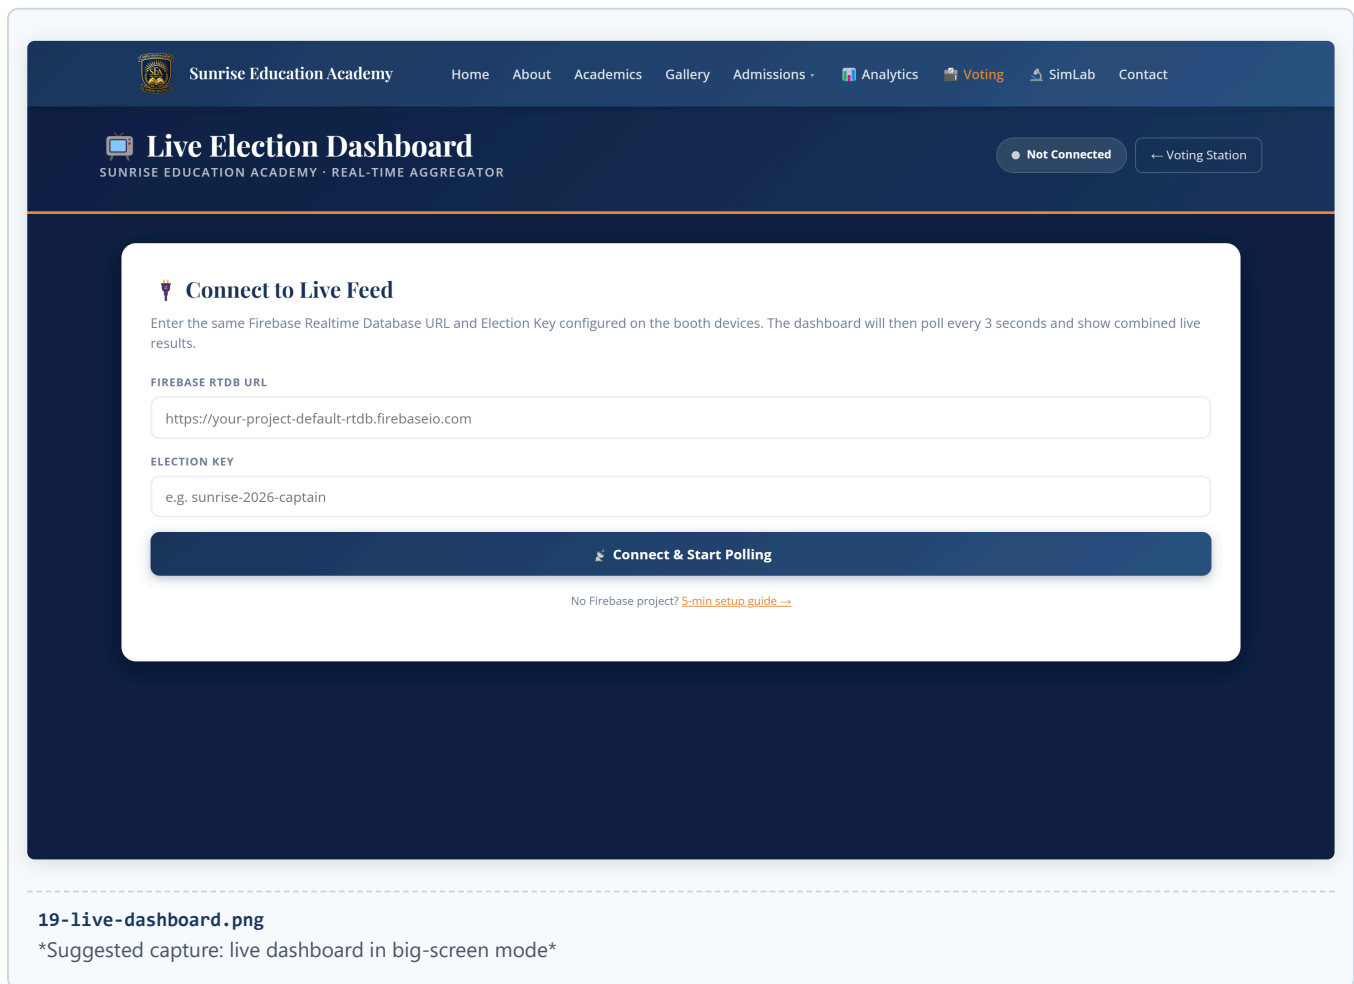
Sunrise Education Academy

Home About Academics Gallery Admissions Analytics Voting SimLab Contact

Live Election Dashboard
SUNRISE EDUCATION ACADEMY · REAL-TIME AGGREGATOR

Not Connected

← Voting Station

Connect to Live Feed

Enter the same Firebase Realtime Database URL and Election Key configured on the booth devices. The dashboard will then poll every 3 seconds and show combined live results.

FIREBASE RTDB URL

https://your-project-default-rtdb.firebaseio.com

ELECTION KEY

e.g. sunrise-2026-captain

Connect & Start Polling

No Firebase project? 5-min setup guide →

19-live-dashboard.png
*Suggested capture: live dashboard in big-screen mode*